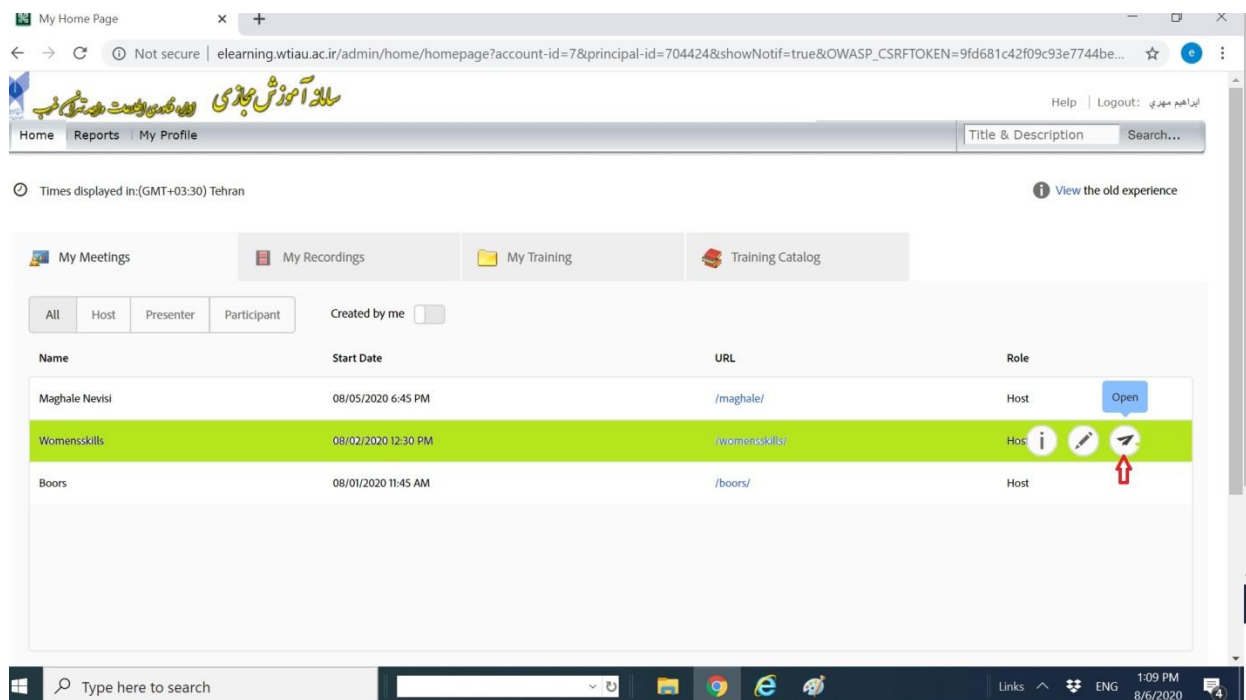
My Home Page

Not secure | elearning.wtiau.ac.ir/admin/home/homepage?account-id=7&principal-id=704424&showNotif=true&OWASP_CSRFTOKEN=9fd681c42f09c93e7744be...

سامانه آموزش مجازی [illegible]

Help | Logout: ابراهیم مهری

Home | Reports | My Profile

Title & Description | Search...

Times displayed in:(GMT+03:30) Tehran

View the old experience

My Meetings | My Recordings | My Training | Training Catalog

All | Host | Presenter | Participant | Created by me

| Name | Start Date | URL | Role |
|---|---|---|---|
| Maghale Nevisi | 08/05/2020 6:45 PM | /maghale/ | Host |
| Womensskills | 08/02/2020 12:30 PM | /womensskills/ | Host |
| Boors | 08/01/2020 11:45 AM | /boors/ | Host |

Open

Type here to search

Links ENG 1:09 PM 8/6/2020